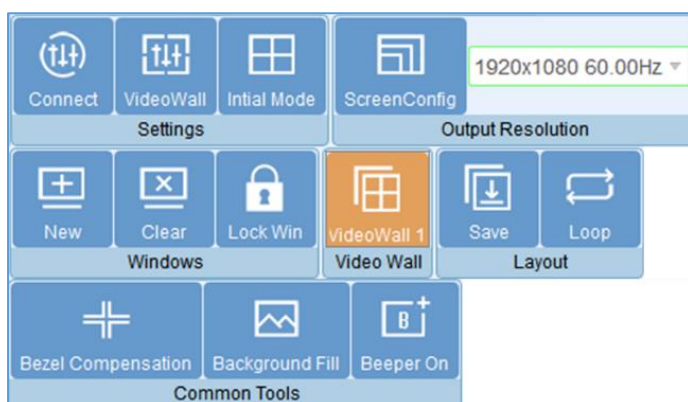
Connect
VideoWall
Intial Mode
Settings
ScreenConfig
1920x1080 60.00Hz
Output Resolution
New
Clear
Lock Win
Windows
VideoWall 1
Video Wall
Save
Loop
Layout
Bezel Compensation
Background Fill
B
Beeper On
Common Tools